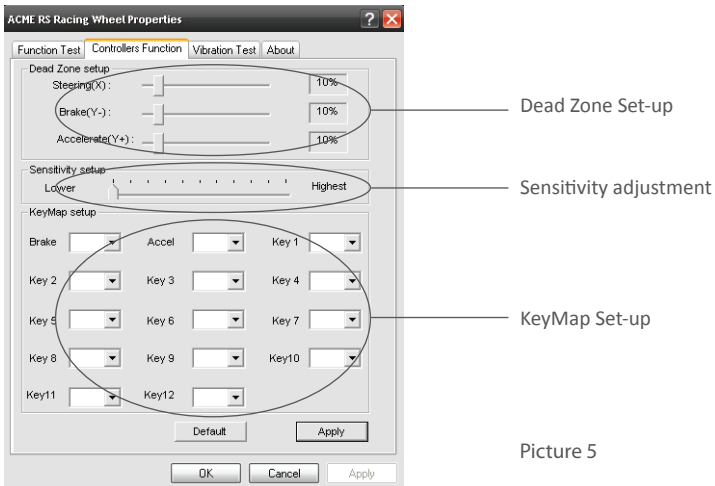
ACME RS Racing Wheel Properties

Function Test | Controllers Function | Vibration Test | About

Dead Zone setup

Steering(X) : 10%

Brake(Y-) : 10%

Accelerate(Y+) : 10%

Sensitivity setup

Lower Highest

KeyMap setup

Brake Accel Key 1

Key 2 Key 3 Key 4

Key 5 Key 6 Key 7

Key 8 Key 9 Key10

Key11 Key12

Default Apply

OK Cancel Apply

Dead Zone Set-up

Sensitivity adjustment

KeyMap Set-up

Picture 5